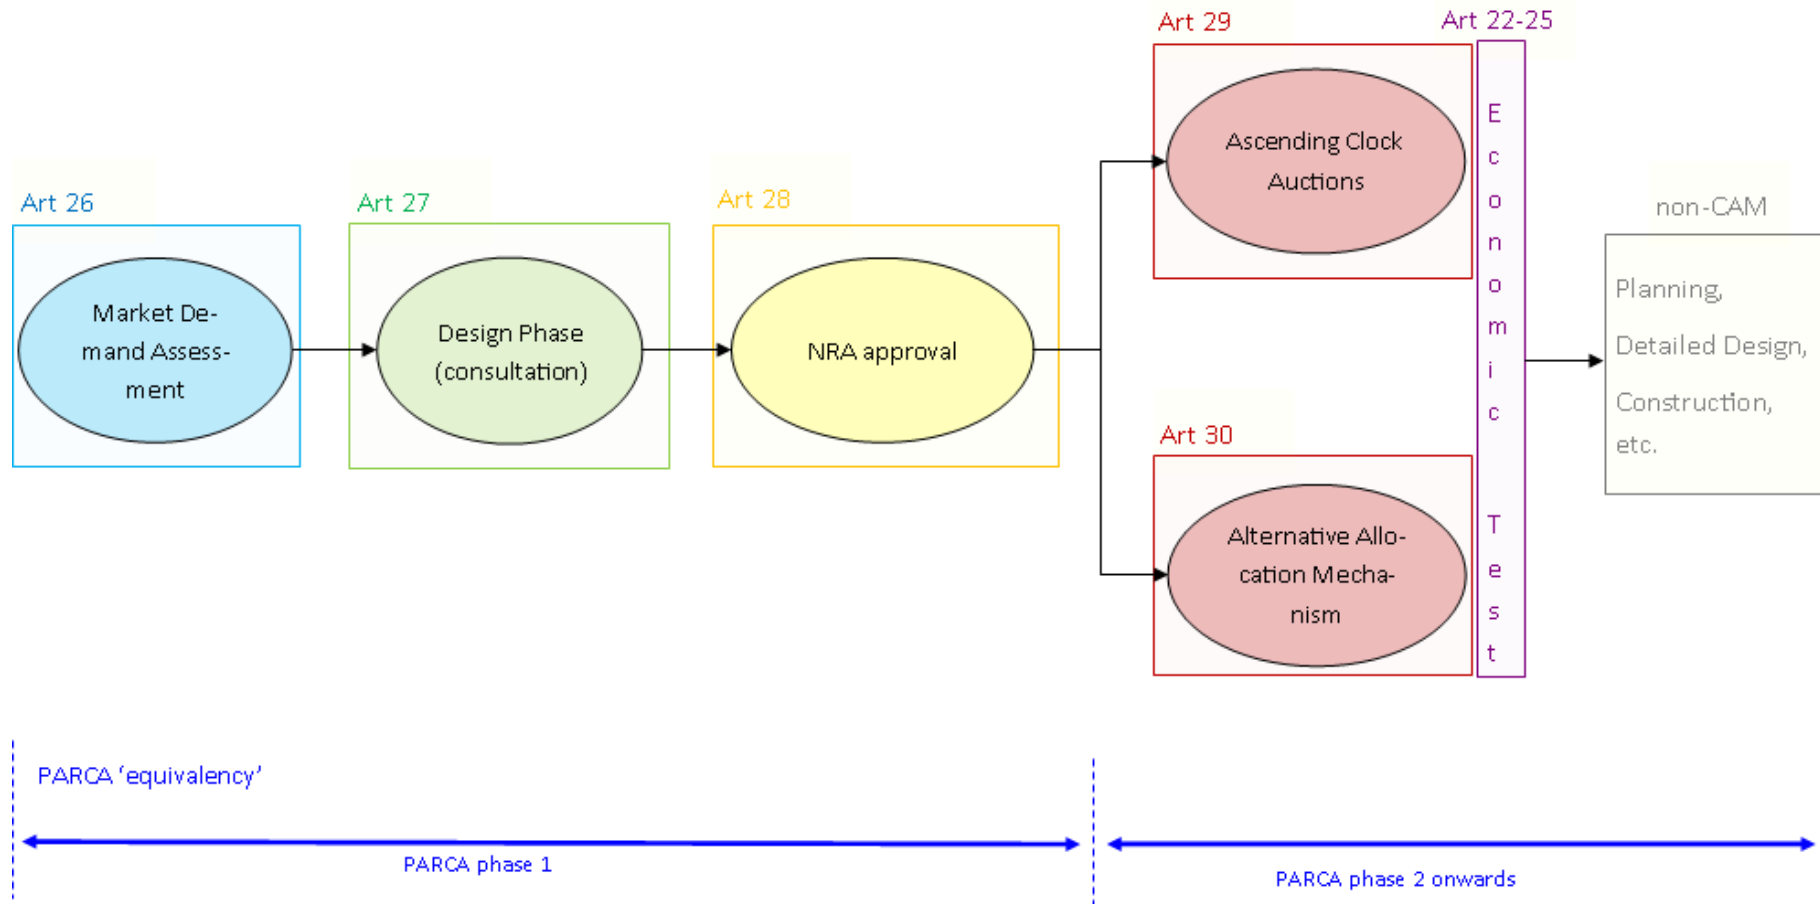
Art 29

Art 22-25

Ascending Clock Auctions

Economic Test

Art 26

Art 27

Art 28

Market Demand Assessment

Design Phase (consultation)

NRA approval

non-CAM

Planning,

Detailed Design,

Construction,

etc.

Art 30

Alternative Allocation Mechanism

PARCA 'equivalency'

PARCA phase 1

PARCA phase 2 onwards